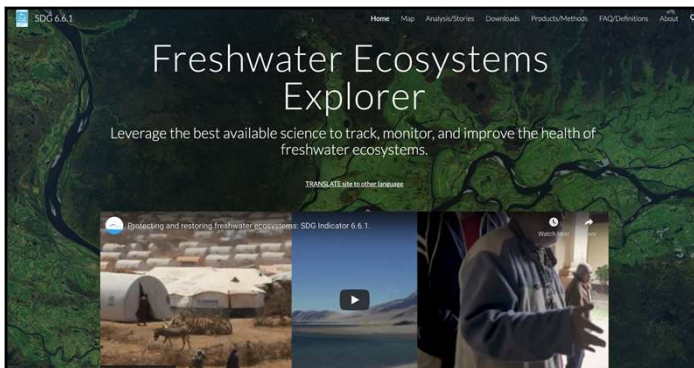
SDG 6.6.1

Home Map Analysis/Stories Downloads Products/Methods FAQ/Definitions About

Freshwater Ecosystems Explorer

Leverage the best available science to track, monitor, and improve the health of freshwater ecosystems.

TRANSLATE site to other language

Protecting and restoring freshwater ecosystems: SDG Indicator 6.6.1.

Watch later

Share